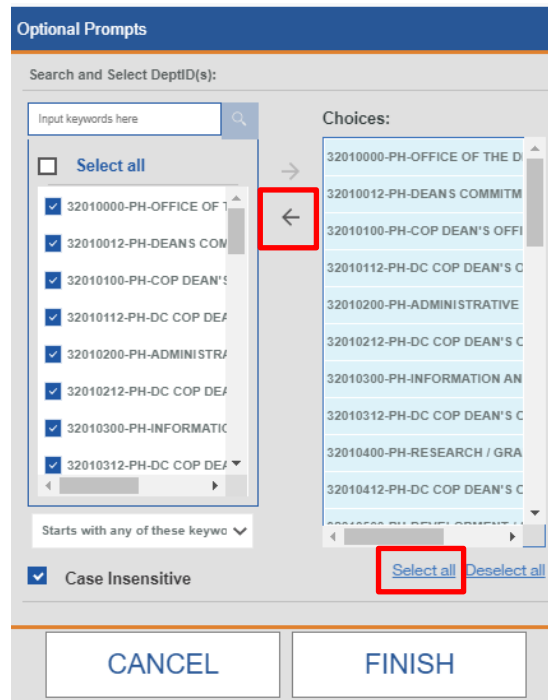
Optional Prompts

Search and Select DeptID(s):

Input keywords here

Select all

32010000-PH-OFFICE OF T
32010012-PH-DEANS COM
32010100-PH-COP DEAN'S
32010112-PH-DC COP DEA
32010200-PH-ADMINISTRA
32010212-PH-DC COP DEA
32010300-PH-INFORMATIC
32010312-PH-DC COP DEA

Starts with any of these keywo

Case Insensitive

Choices:

32010000-PH-OFFICE OF THE D
32010012-PH-DEANS COMMITM
32010100-PH-COP DEAN'S OFFI
32010112-PH-DC COP DEAN'S O
32010200-PH-ADMINISTRATIVE
32010212-PH-DC COP DEAN'S O
32010300-PH-INFORMATION AN
32010312-PH-DC COP DEAN'S O
32010400-PH-RESEARCH / GRA
32010412-PH-DC COP DEAN'S O
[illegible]

Select all Deselect all

CANCEL

FINISH